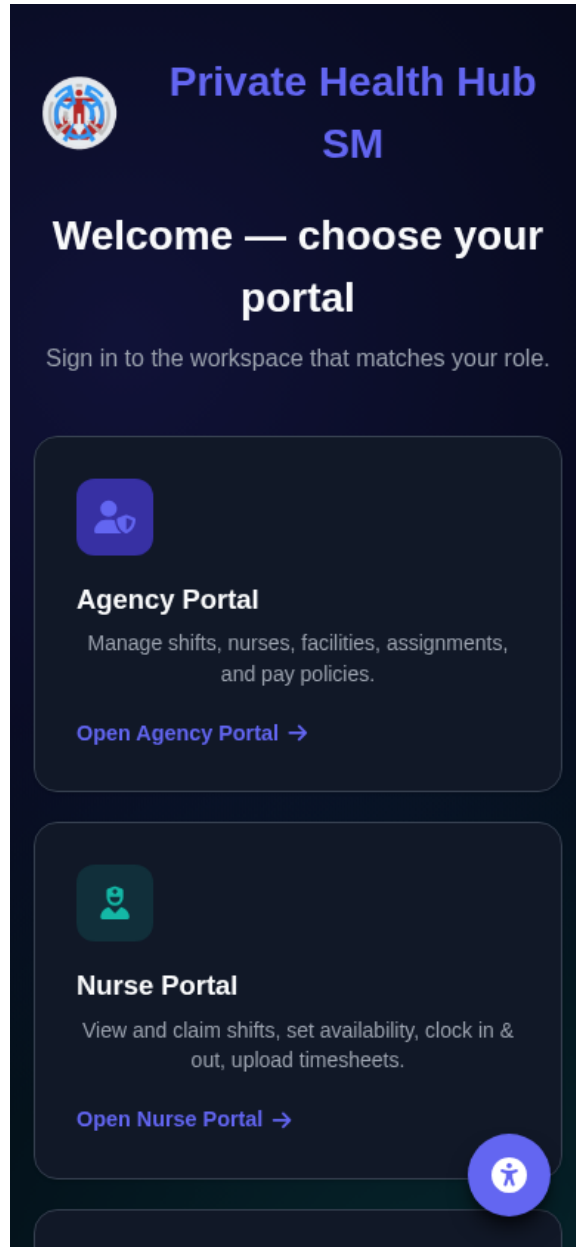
Private Health Hub SM

Welcome — choose your portal

Sign in to the workspace that matches your role.

Agency Portal

Manage shifts, nurses, facilities, assignments, and pay policies.

Open Agency Portal →

Nurse Portal

View and claim shifts, set availability, clock in & out, upload timesheets.

Open Nurse Portal →